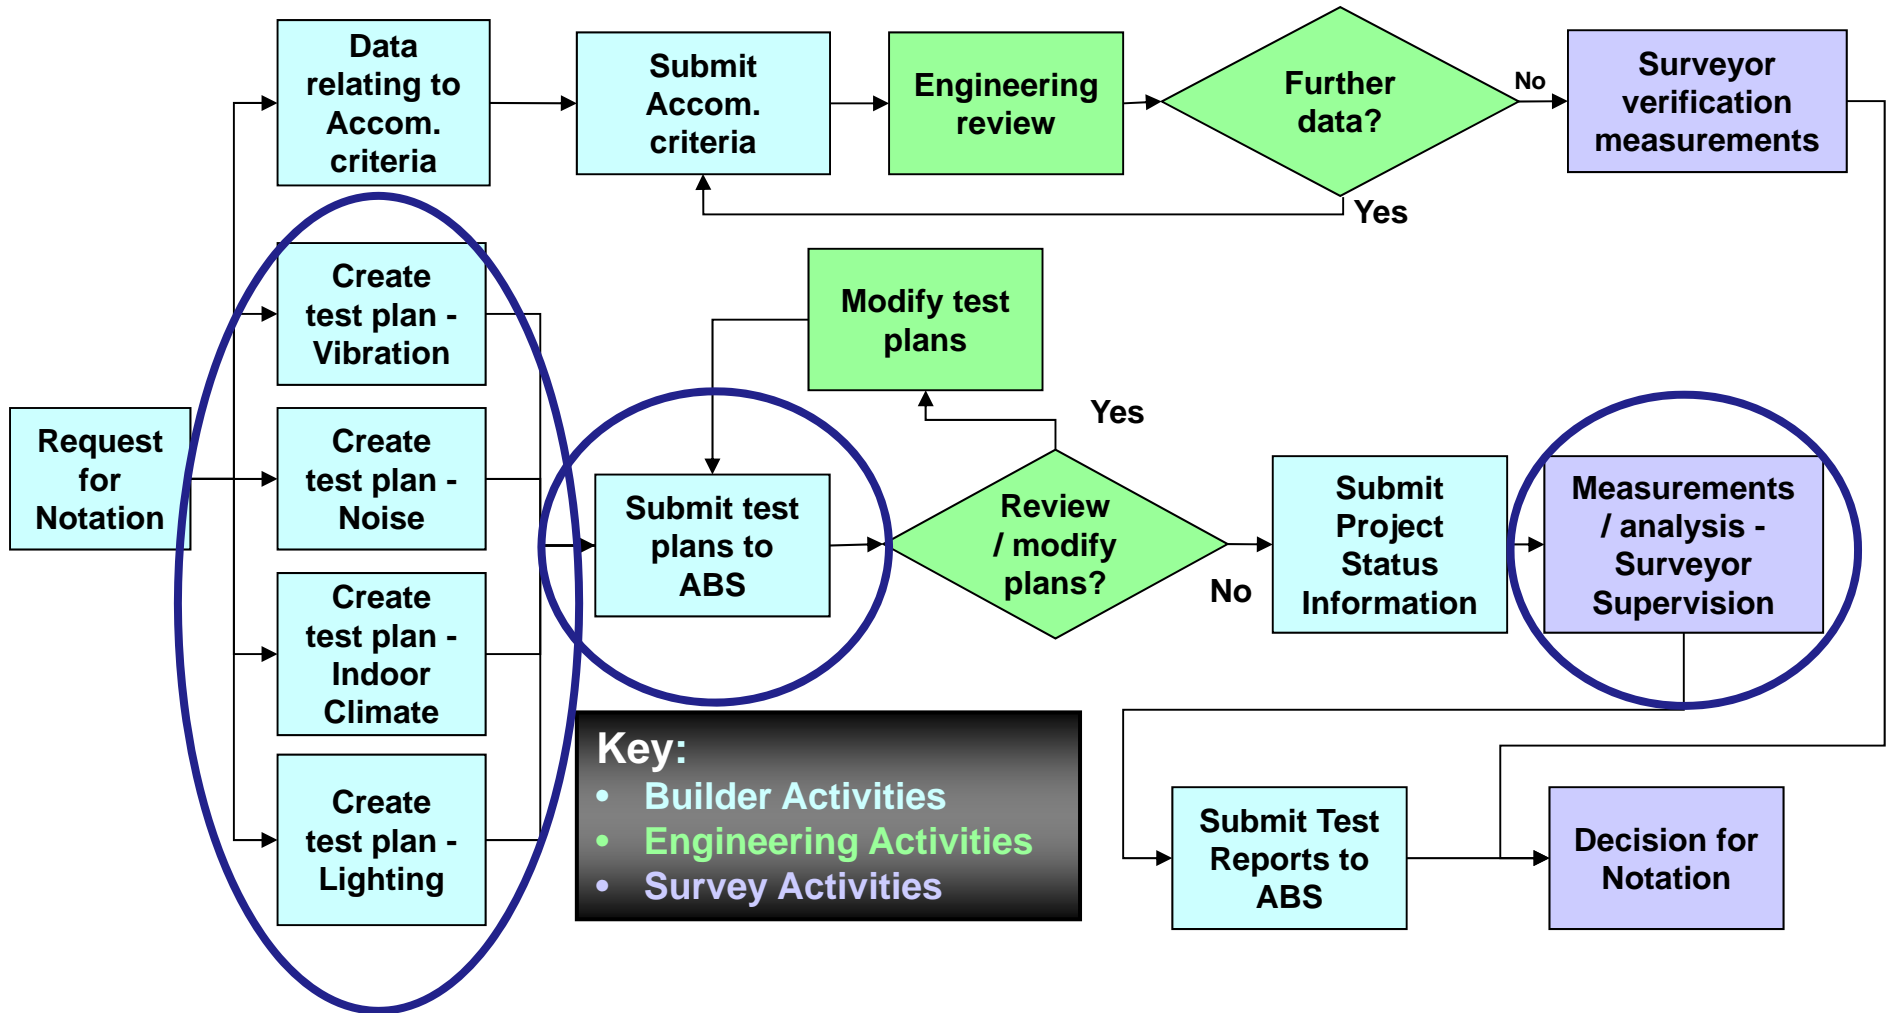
Request for Notation

Data relating to Accom. criteria

Submit Accom. criteria

Engineering review

Further data?

No

Yes

Surveyor verification measurements

Create test plan - Vibration

Create test plan - Noise

Create test plan - Indoor Climate

Create test plan - Lighting

Modify test plans

Yes

Submit test plans to ABS

Review / modify plans?

No

Submit Project Status Information

Measurements / analysis - Surveyor Supervision

Key:
• Builder Activities
• Engineering Activities
• Survey Activities

Submit Test Reports to ABS

Decision for Notation